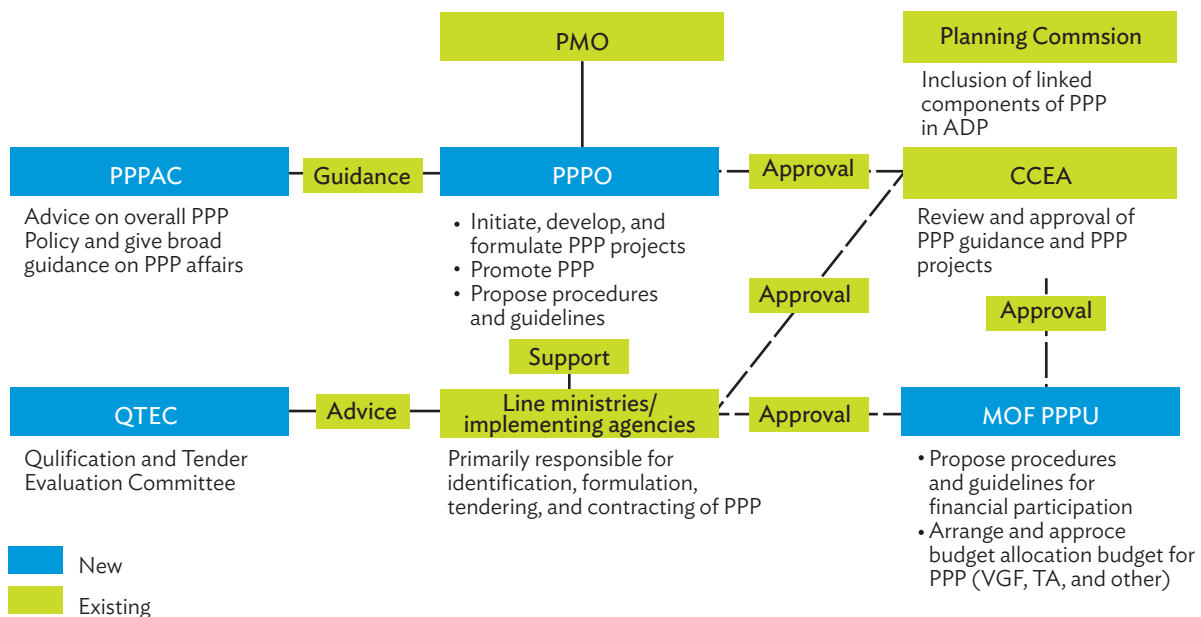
PMO

Planning Commsion

Inclusion of linked components of PPP in ADP

PPPAC

Guidance

PPPO

Approval

CCEA

Advice on overall PPP Policy and give broad guidance on PPP affairs

• Initiate, develop, and formulate PPP projects
• Promote PPP
• Propose procedures and guidelines

Review and approval of PPP guidance and PPP projects

Approval

Approval

Support

QTEC

Advice

Line ministries/ implementing agencies

Approval

MOF PPPU

Qulification and Tender Evaluation Committee

Primarily responsible for identification, formulation, tendering, and contracting of PPP

• Propose procedures and guidelines for financial participation
• Arrange and approce budget allocation budget for PPP (VGF, TA, and other)

New

Existing